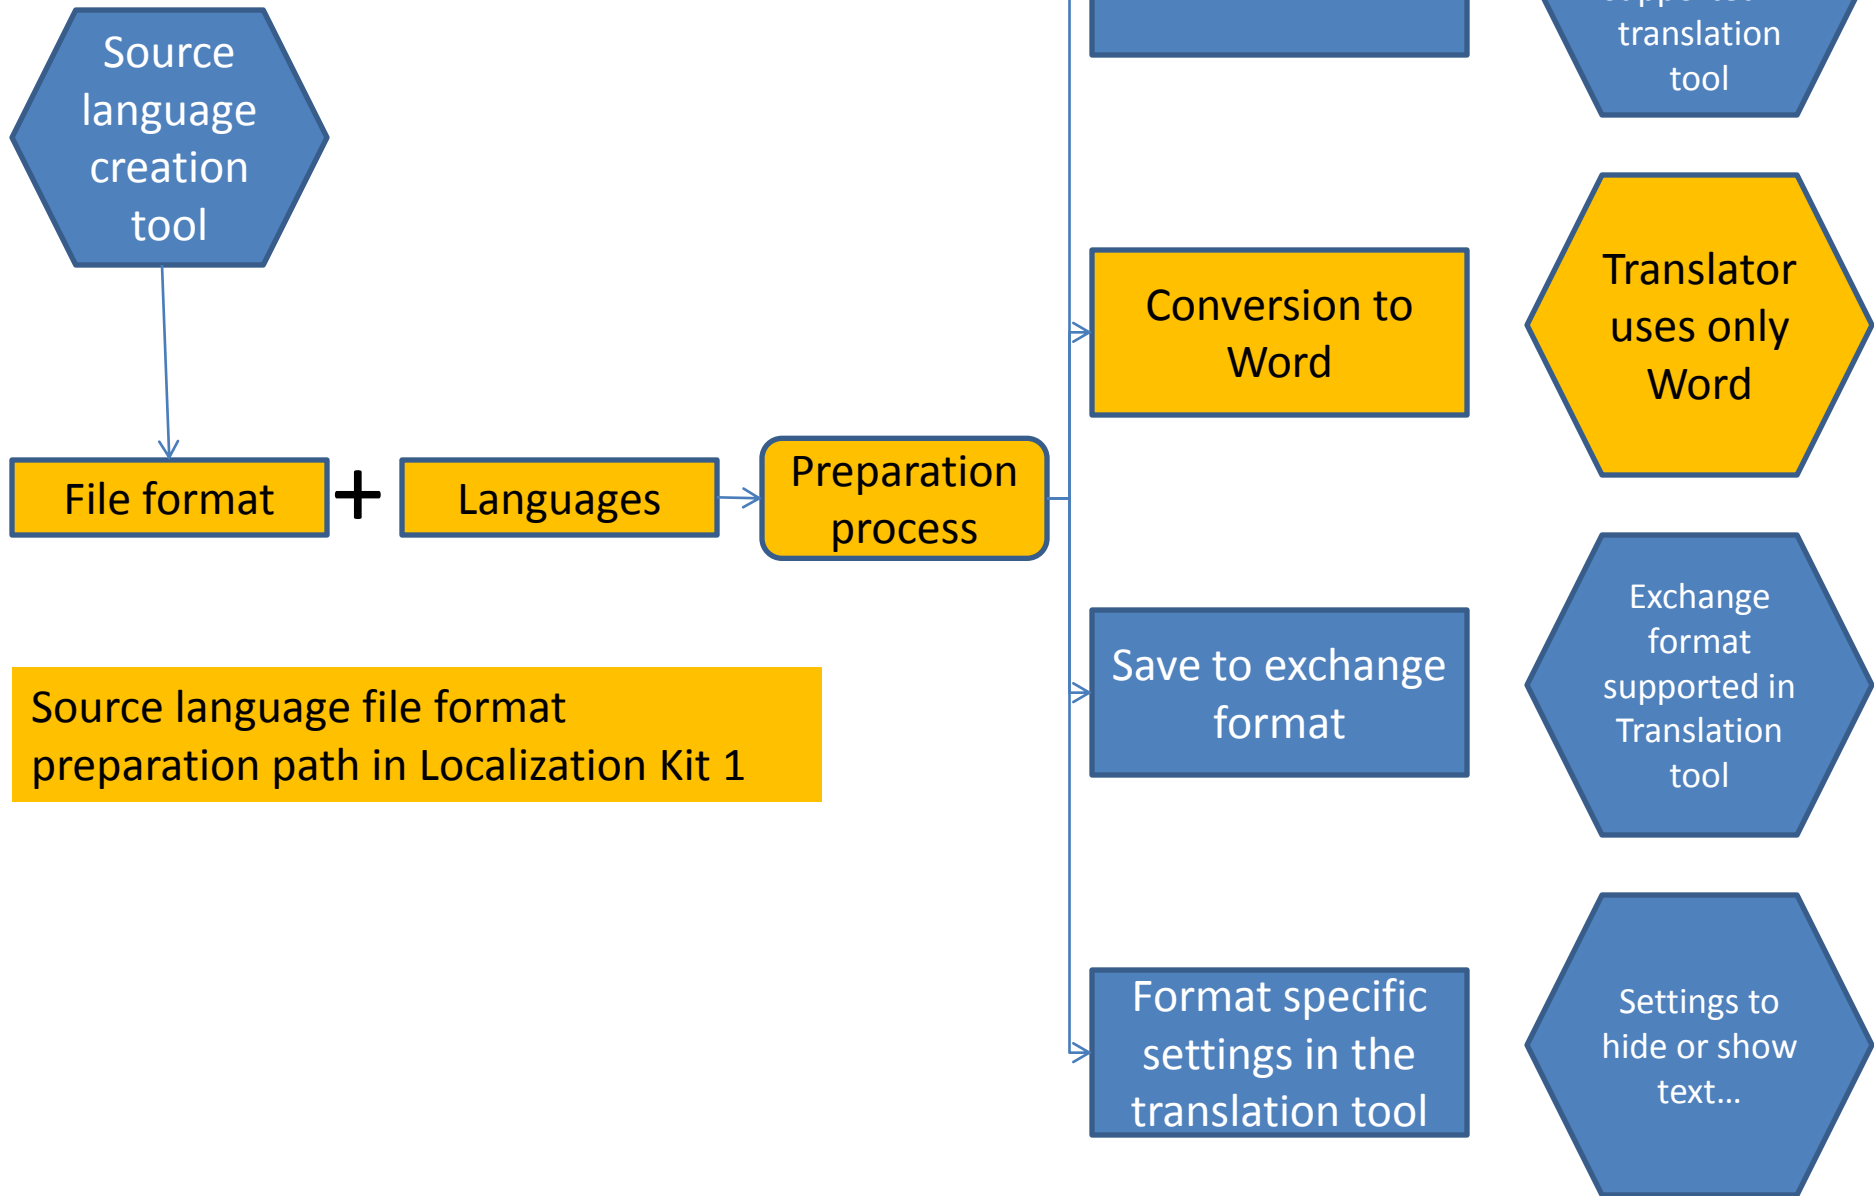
Source language creation tool

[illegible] translation tool

Conversion to Word

Translator uses only Word

File format + Languages

Preparation process

Source language file format preparation path in Localization Kit 1

Save to exchange format

Exchange format supported in Translation tool

Format specific settings in the translation tool

Settings to hide or show text…